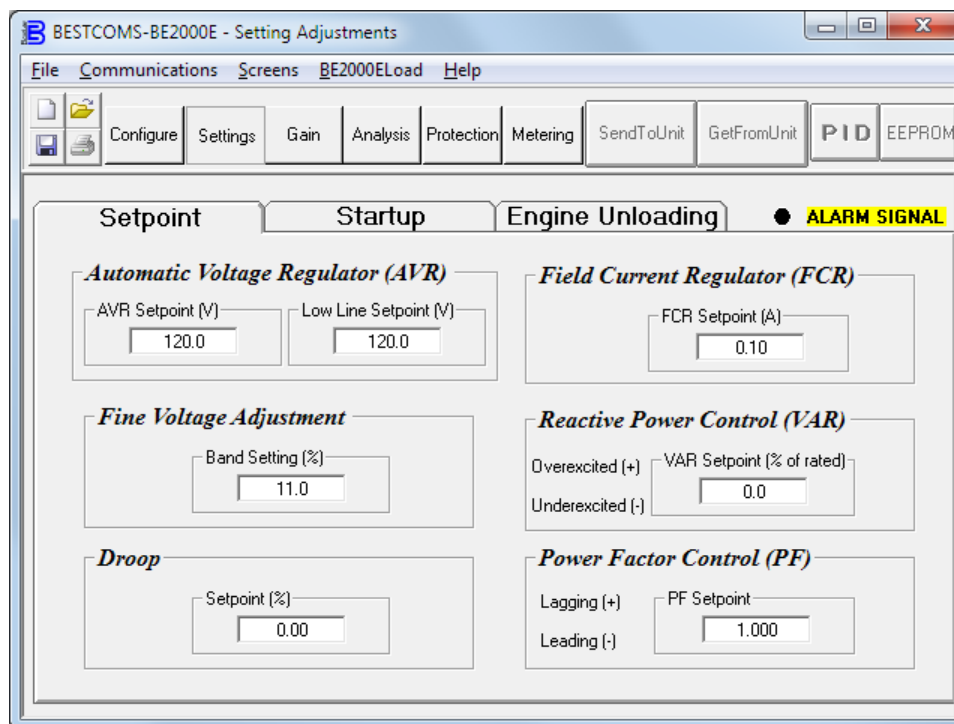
BESTCOMS-BE2000E - Setting Adjustments

File Communications Screens BE2000ELoad Help

Configure Settings Gain Analysis Protection Metering SendToUnit GetFromUnit PID EEPROM

Setpoint Startup Engine Unloading ALARM SIGNAL

Automatic Voltage Regulator (AVR)
AVR Setpoint (V)
120.0
Low Line Setpoint (V)
120.0

Field Current Regulator (FCR)
FCR Setpoint (A)
0.10

Fine Voltage Adjustment
Band Setting (%)
11.0

Reactive Power Control (VAR)
Overexcited (+)
Underexcited (-)
VAR Setpoint (% of rated)
0.0

Droop
Setpoint (%)
0.00

Power Factor Control (PF)
Lagging (+)
Leading (-)
PF Setpoint
1.000